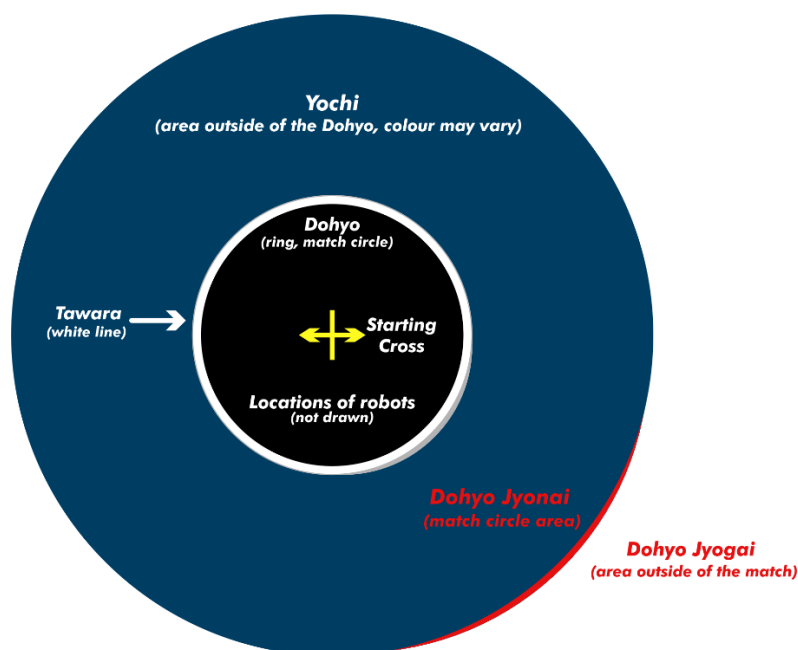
Yochi
(area outside of the Dohyo, colour may vary)

Dohyo
(ring, match circle)

Tawara
(white line)

Starting Cross

Locations of robots
(not drawn)

Dohyo Jyonai
(match circle area)

Dohyo Jyogai
(area outside of the match)